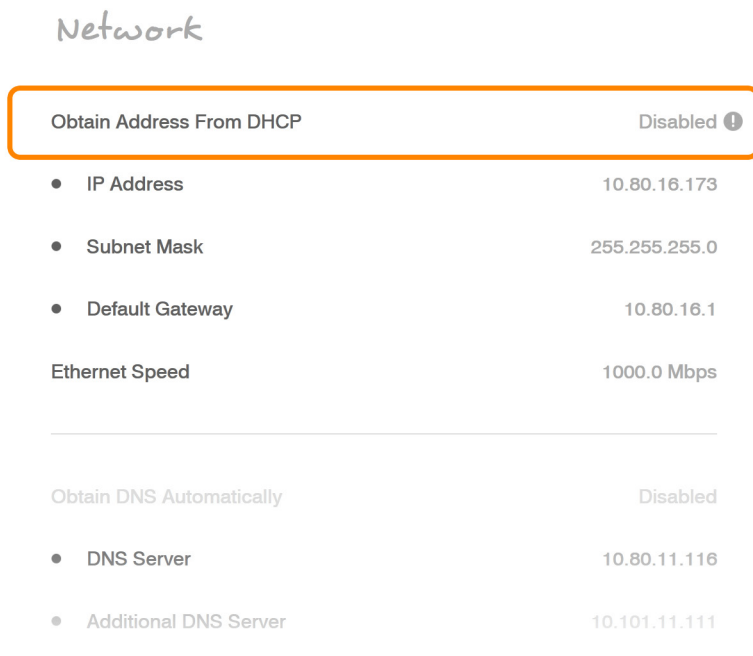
Network

| | |
|---|---|
| Obtain Address From DHCP | Disabled ! |
| • IP Address | 10.80.16.173 |
| • Subnet Mask | 255.255.255.0 |
| • Default Gateway | 10.80.16.1 |
| Ethernet Speed | 1000.0 Mbps |

| | |
|---|---|
| Obtain DNS Automatically | Disabled |
| • DNS Server | 10.80.11.116 |
| • Additional DNS Server | 10.101.11.111 |